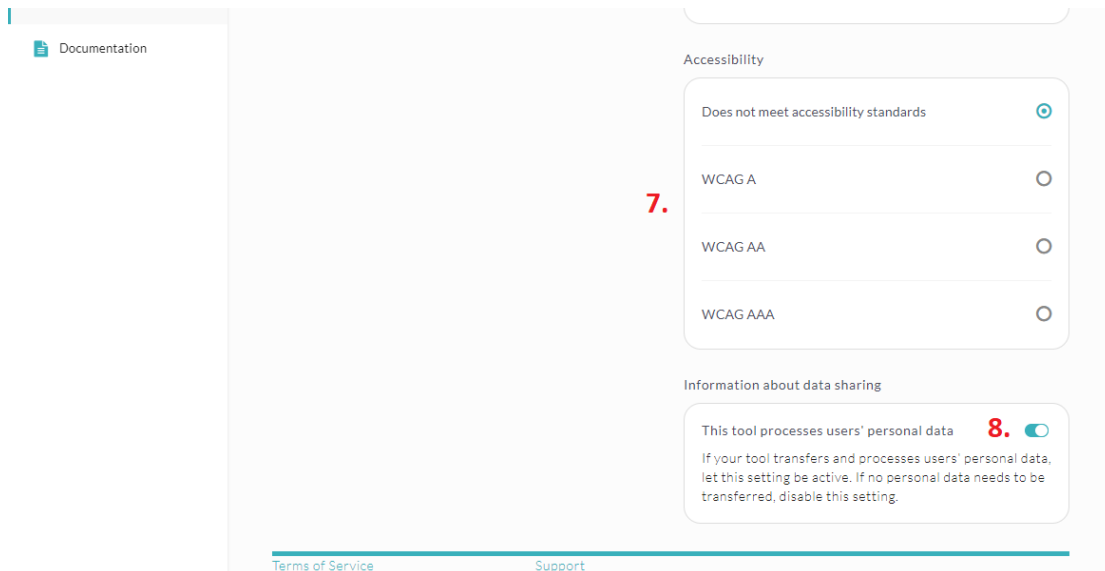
Documentation

Accessibility

Does not meet accessibility standards

7.

WCAG A

WCAG AA

WCAG AAA

Information about data sharing

This tool processes users' personal data

8.

If your tool transfers and processes users' personal data, let this setting be active. If no personal data needs to be transferred, disable this setting.

Terms of Service

Support